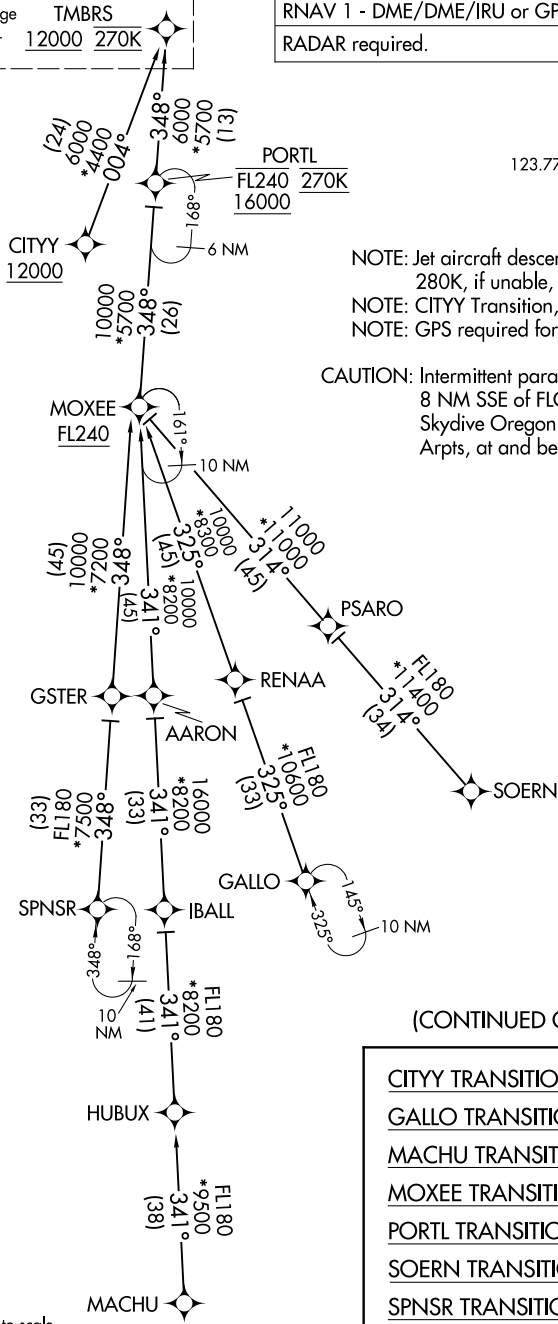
ge
TMBRS
12000 270K

RNAV 1 - DME/DME/IRU or GP
RADAR required.

(24)
6000
*4400
004°

348°
6000
*5700
(13)

PORTL
FL240 270K
16000

168°
6 NM

123.77

CITYY
12000

10000
*5700
348°
(26)

NOTE: Jet aircraft descen
280K, if unable,
NOTE: CITYY Transition,
NOTE: GPS required for

CAUTION: Intermittent para
8 NM SSE of FL
Skydive Oregon
Arpts, at and be

MOXEE
FL240

161°
10 NM

11000
*11000
314°
(45)

10000
*8300
325°
(45)

(45)
10000
*7200
348°

(45)
341°
*8200
10000

PSARO

FL180
*11400
314°
(34)

RENAA

GSTER

AARON

SOERN

FL180
*10600
325°
(33)

(33)
FL180
*7500
348°

(33)
341°
*8200
16000

GALLO

145°
325°
10 NM

SPNSR

IBALL

348°
168°
10 NM

FL180
*8200
341°
(41)

(CONTINUED O

HUBUX

FL180
*9500
341°
(38)

CITYY TRANSITIO
GALLO TRANSITIO
MACHU TRANSIT
MOXEE TRANSITI
PORTL TRANSITIO
SOERN TRANSITIO
SPNSR TRANSITIO

MACHU

to scale